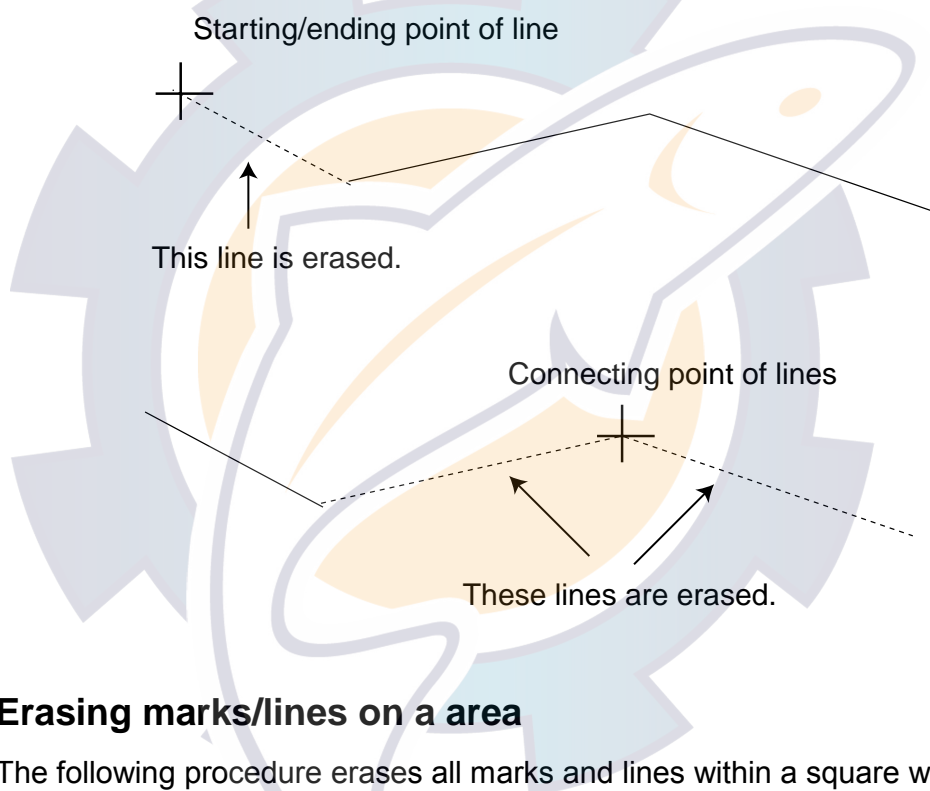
Starting/ending point of line

This line is erased.

Connecting point of lines

These lines are erased.

**Erasing marks/lines on a area**

The following procedure erases all marks and lines within a square w